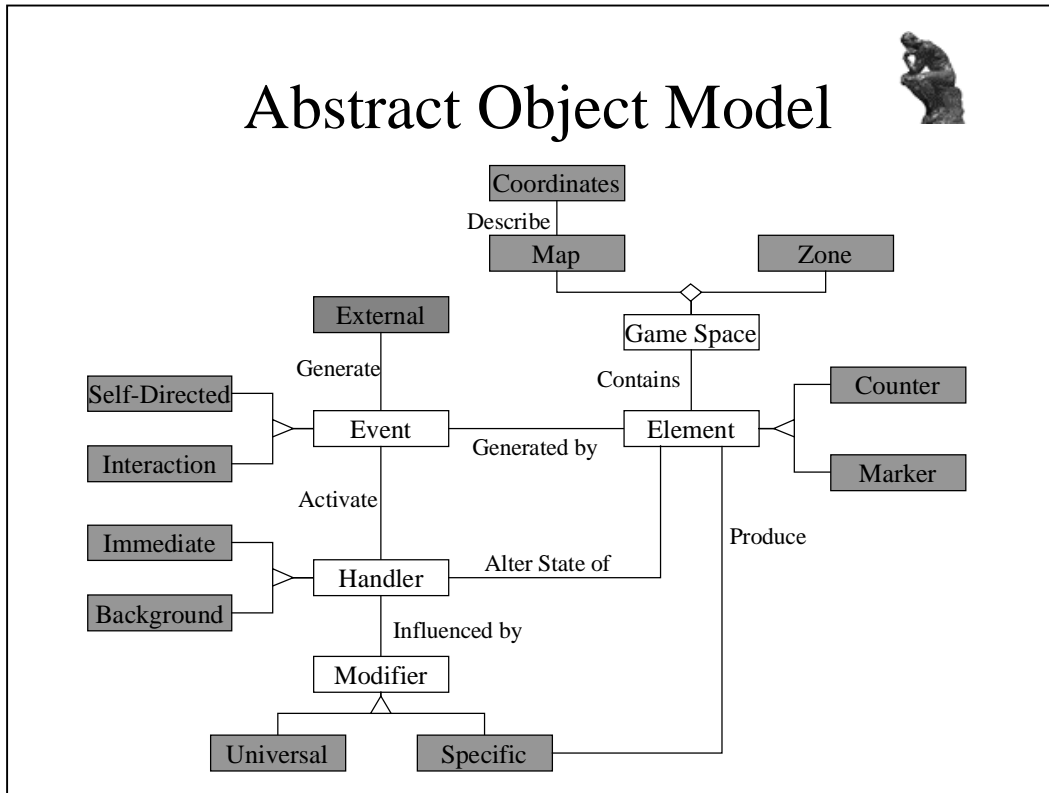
Abstract Object Model

Coordinates

Describe

Map

Zone

Game Space

Contains

External

Generate

Self-Directed

Event

Generated by

Element

Counter

Interaction

Marker

Activate

Produce

Immediate

Handler

Alter State of

Background

Influenced by

Modifier

Universal

Specific